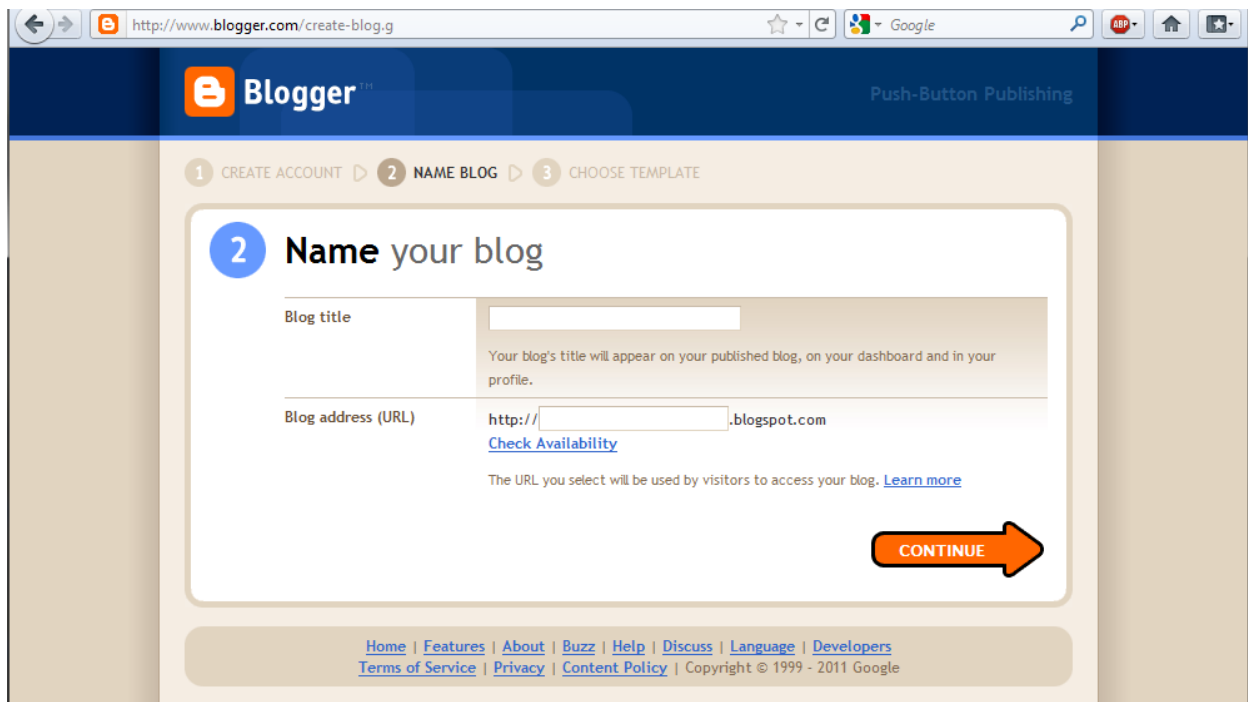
http://www.blogger.com/create-blog.g

Google

ABP

Blogger™

Push-Button Publishing

1 CREATE ACCOUNT 2 NAME BLOG 3 CHOOSE TEMPLATE

2 Name your blog

Blog title

Your blog's title will appear on your published blog, on your dashboard and in your profile.

Blog address (URL)

http:// .blogspot.com

Check Availability

The URL you select will be used by visitors to access your blog. Learn more

CONTINUE

Home | Features | About | Buzz | Help | Discuss | Language | Developers
Terms of Service | Privacy | Content Policy | Copyright © 1999 - 2011 Google